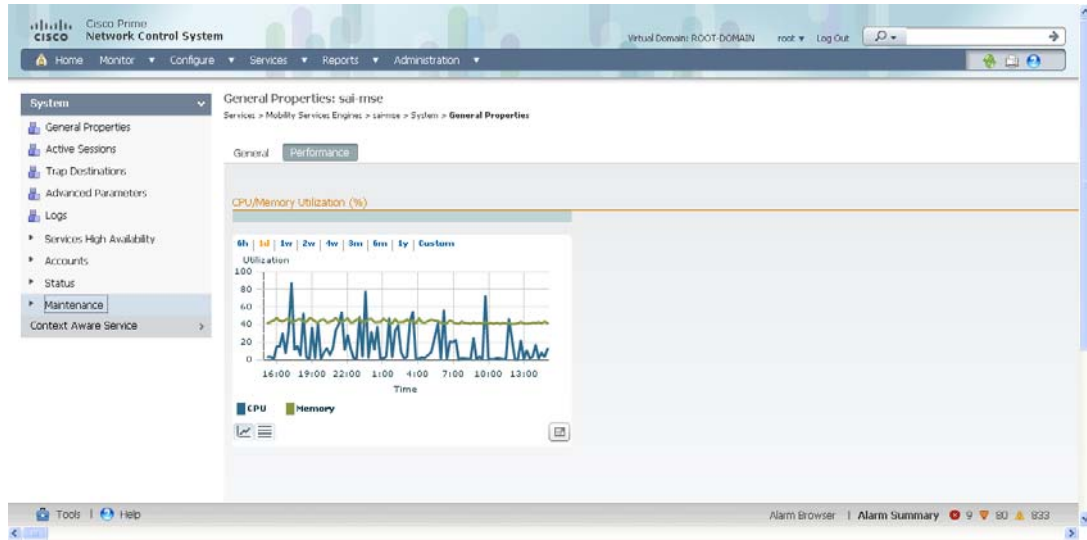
cisco Cisco Prime Network Control System

Virtual Domain: ROOT-DOMAIN root ▾ Log Out

Home Monitor ▾ Configure ▾ Services ▾ Reports ▾ Administration ▾

System

General Properties
Active Sessions
Trap Destinations
Advanced Parameters
Logs
Services High Availability
Accounts
Status
Maintenance
Context Aware Service

General Properties: sai-mse

Services > Mobility Services Engines > saimse > System > General Properties

General Performance

CPU/Memory Utilization (%)

6h | 1d | 1w | 2w | 4w | 3m | 6m | 1y | Custom

Utilization

100
80
60
40
20
0

16:00 19:00 22:00 1:00 4:00 7:00 10:00 13:00

Time

CPU Memory

Tools | Help

Alarm Browser | Alarm Summary 9 80 833